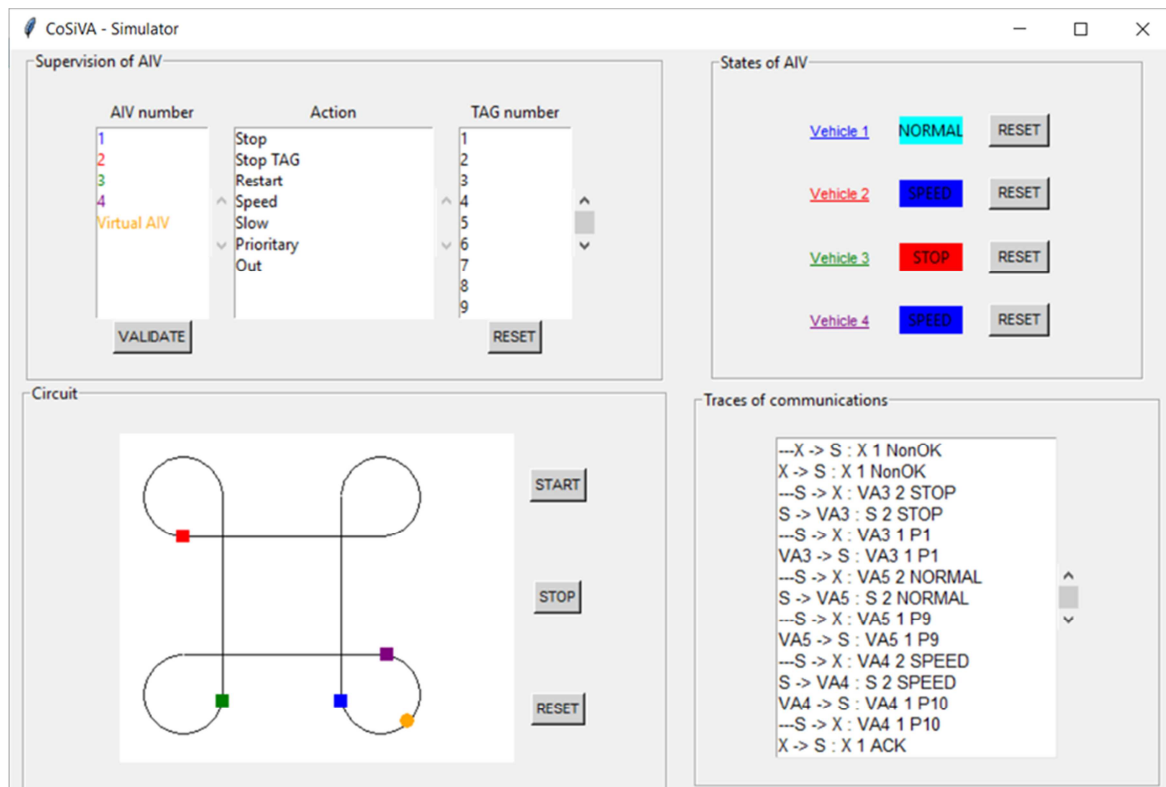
CoSiVA - Simulator

Supervision of AIV

AIV number
1
2
3
4
Virtual AIV

Action
Stop
Stop TAG
Restart
Speed
Slow
Prioritary
Out

TAG number
1
2
3
4
5
6
7
8
9

VALIDATE

RESET

States of AIV

Vehicle 1 NORMAL RESET

Vehicle 2 SPEED RESET

Vehicle 3 STOP RESET

Vehicle 4 SPEED RESET

Circuit

START

STOP

RESET

Traces of communications

---X -> S : X 1 NonOK
X -> S : X 1 NonOK
---S -> X : VA3 2 STOP
S -> VA3 : S 2 STOP
---S -> X : VA3 1 P1
VA3 -> S : VA3 1 P1
---S -> X : VA5 2 NORMAL
S -> VA5 : S 2 NORMAL
---S -> X : VA5 1 P9
VA5 -> S : VA5 1 P9
---S -> X : VA4 2 SPEED
S -> VA4 : S 2 SPEED
VA4 -> S : VA4 1 P10
---S -> X : VA4 1 P10
X -> S : X 1 ACK